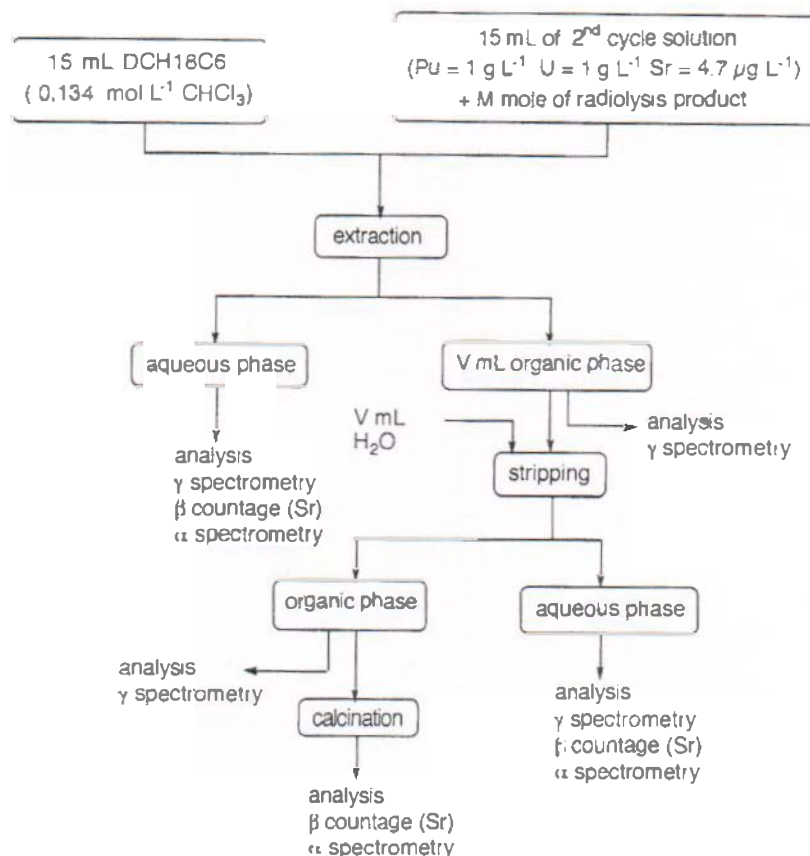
15 mL DCH18C6
( 0.134 mol L$^{-1}$ CHCl$_3$)

15 mL of 2$^{nd}$ cycle solution
(Pu = 1 g L$^{-1}$ U = 1 g L$^{-1}$ Sr = 4.7 $\mu$g L$^{-1}$)
+ M mole of radiolysis product

extraction

aqueous phase

analysis
γ spectrometry
β countage (Sr)
α spectrometry

V mL organic phase

V mL
H$_2$O

analysis
γ spectrometry

stripping

organic phase

analysis
γ spectrometry

calcination

analysis
β countage (Sr)
α spectrometry

aqueous phase

analysis
γ spectrometry
β countage (Sr)
α spectrometry